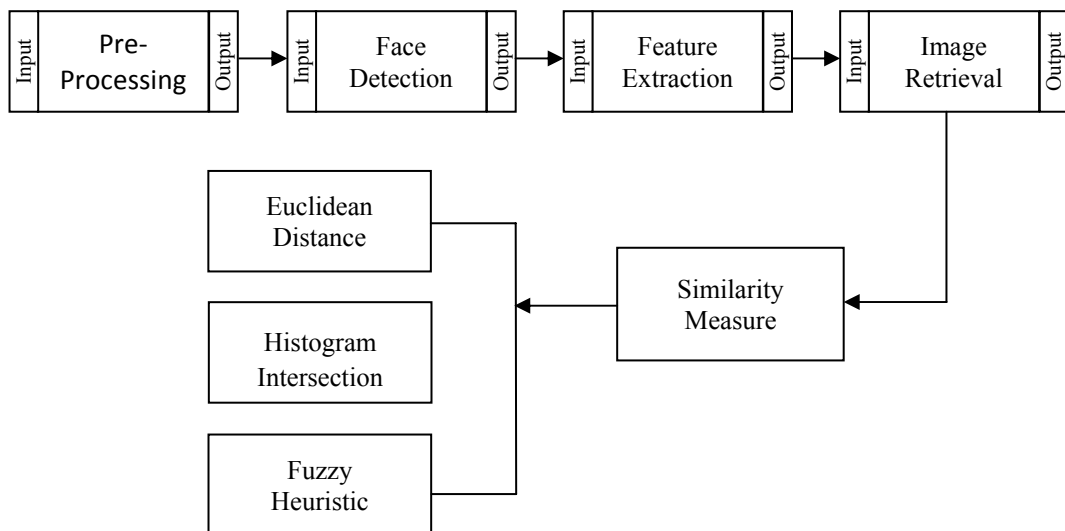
Input
Pre-Processing
Output

Input
Face Detection
Output

Input
Feature Extraction
Output

Input
Image Retrieval
Output

Euclidean Distance

Similarity Measure

Histogram Intersection

Fuzzy Heuristic